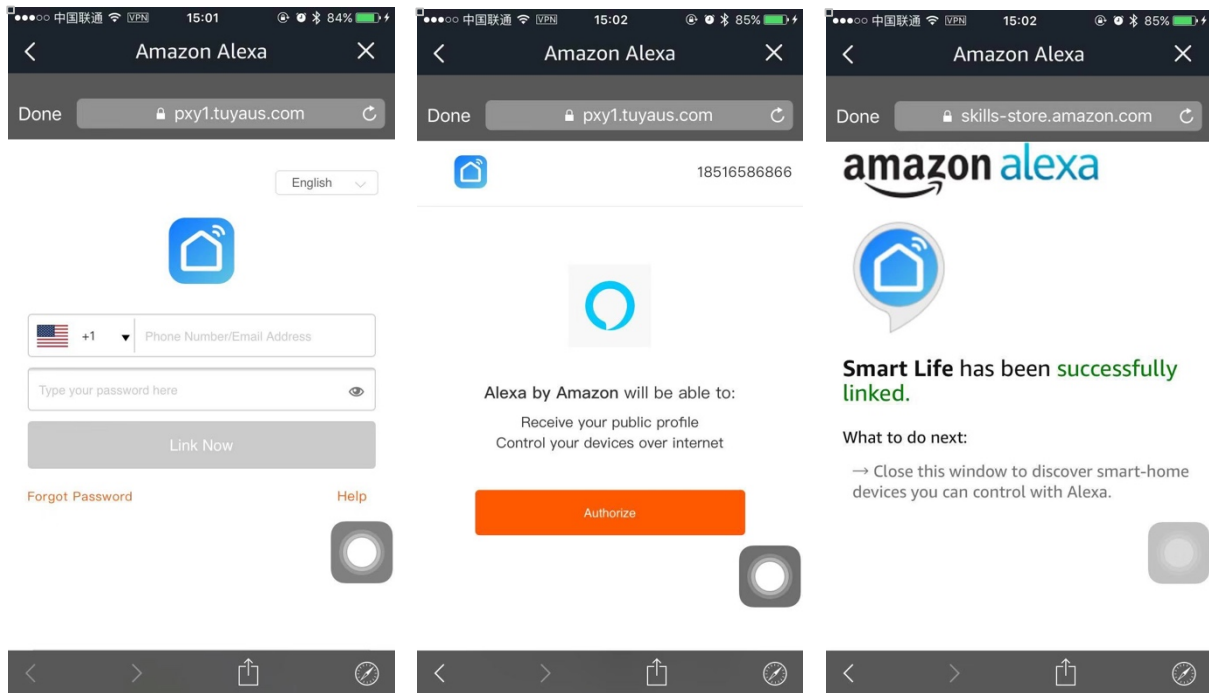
中国联通 VPN 15:01 84%

<

Amazon Alexa

X

Done pxy1.tuyaus.com

English

+1 Phone Number/Email Address

Type your password here

Link Now

Forgot Password

Help

中国联通 VPN 15:02 85%

<

Amazon Alexa

X

Done pxy1.tuyaus.com

18516586866

Alexa by Amazon will be able to:

Receive your public profile
Control your devices over internet

Authorize

中国联通 VPN 15:02 85%

<

Amazon Alexa

X

Done skills-store.amazon.com

amazon alexa

Smart Life has been successfully linked.

What to do next:

→ Close this window to discover smart-home devices you can control with Alexa.